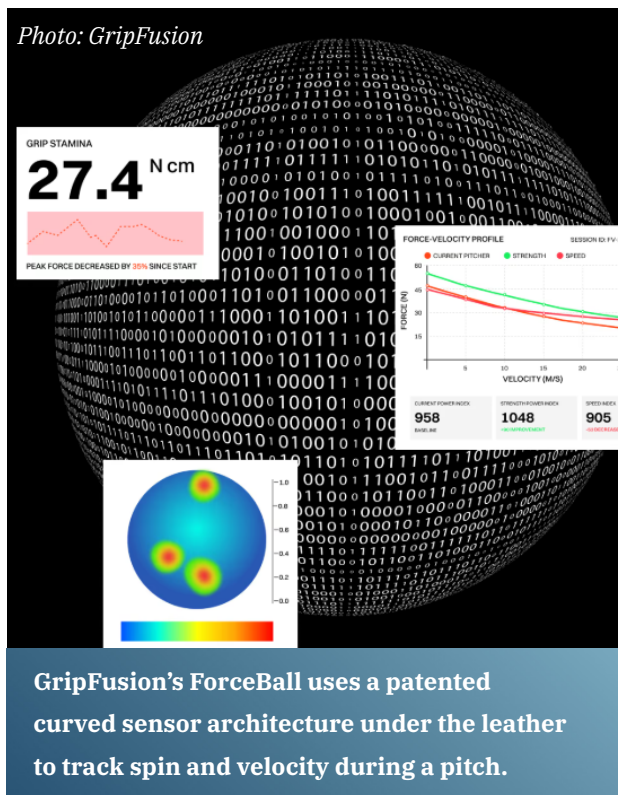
Photo: GripFusion

GRIP STAMINA
27.4 N cm
PEAK FORCE DECREASED BY 35% SINCE START

FORCE-VELOCITY PROFILE
SESSION ID: FV-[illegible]
CURRENT PITCHER STRENGTH SPEED
FORCE (N)
60
45
30
15
5
10
15
20
VELOCITY (M/S)

| CURRENT POWER INDEX | STRENGTH POWER INDEX | SPEED INDEX |
|---|---|---|
| 958 | 1048 | 905 |
| BASELINE | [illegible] IMPROVEMENT | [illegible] |

1.0
0.8
0.6
0.4
0.2
0.0

GripFusion's ForceBall uses a patented curved sensor architecture under the leather to track spin and velocity during a pitch.